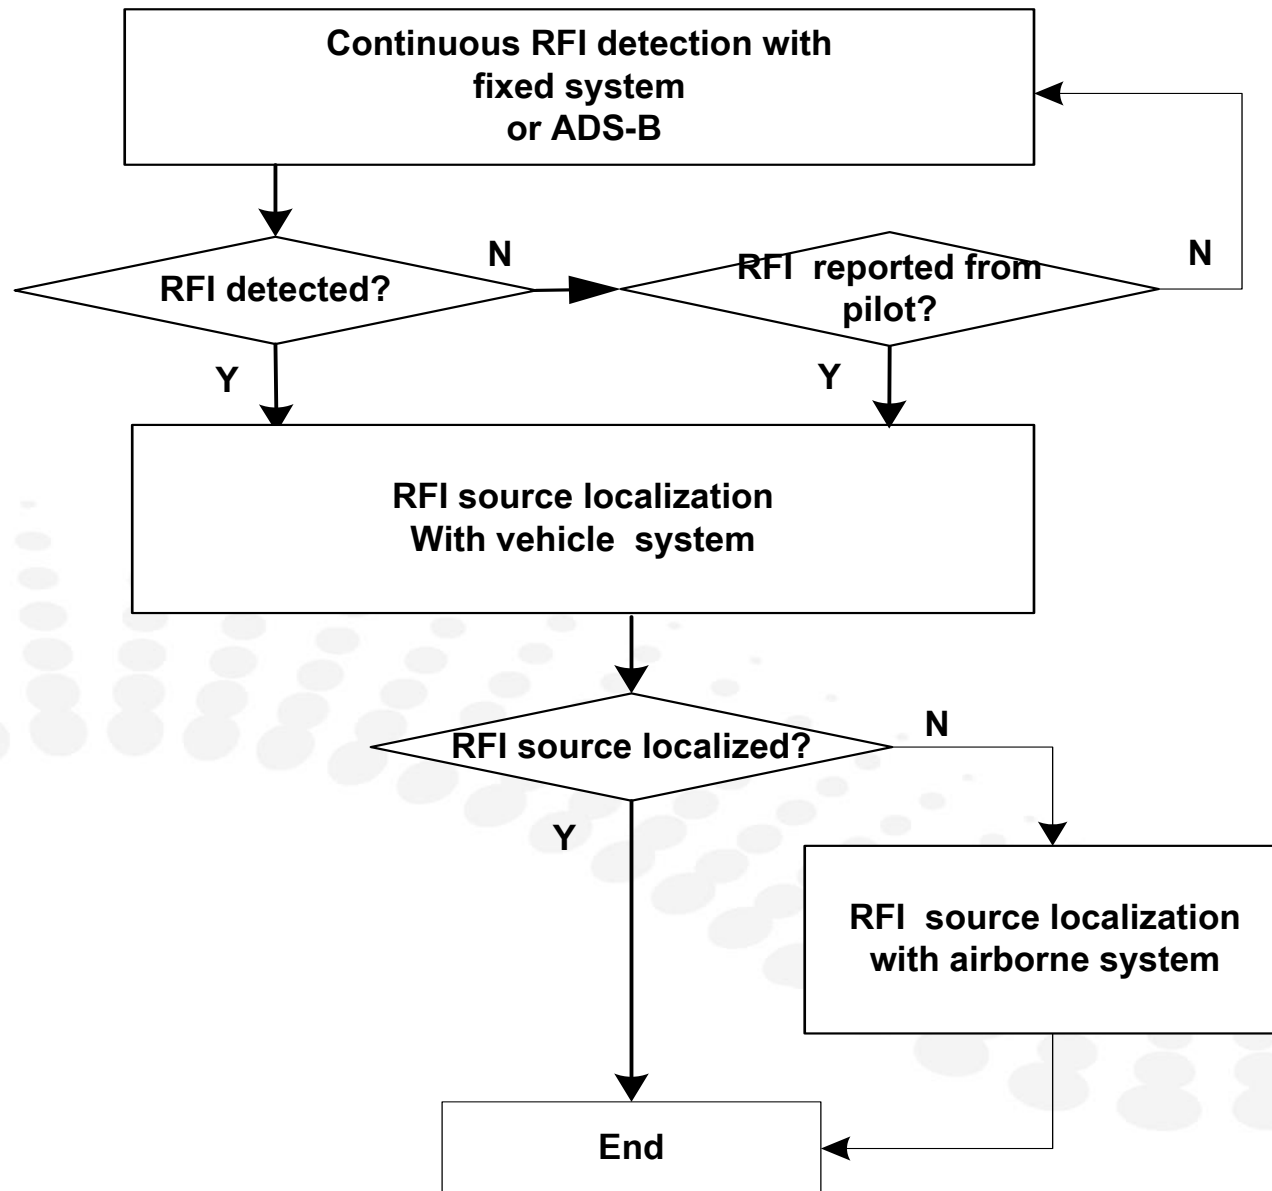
Continuous RFI detection with fixed system or ADS-B

RFI detected?

N

RFI reported from pilot?

N

Y

Y

RFI source localization With vehicle system

RFI source localized?

N

Y

RFI source localization with airborne system

End